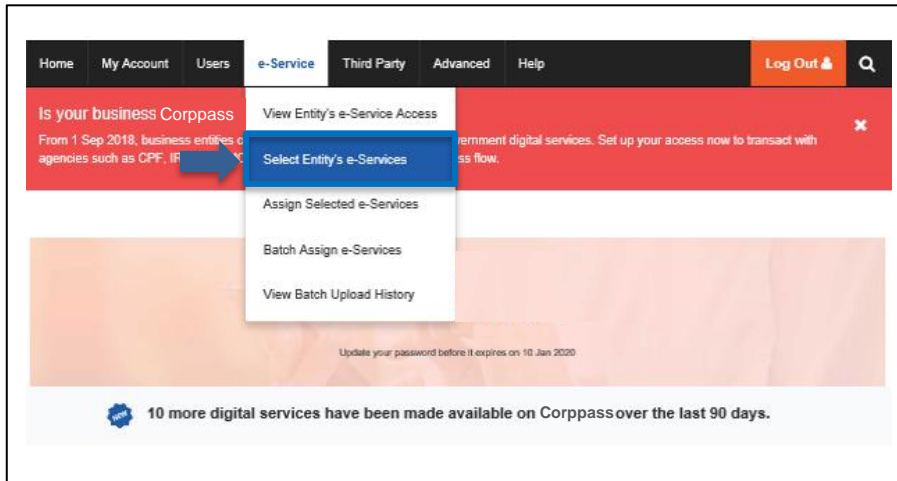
Home My Account Users e-Service Third Party Advanced Help Log Out

Is your business Corppass

From 1 Sep 2018, business entities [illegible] agencies such as CPF, IR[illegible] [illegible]vernment digital services. Set up your access now to transact with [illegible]ss flow.

View Entity's e-Service Access

Select Entity's e-Services

Assign Selected e-Services

Batch Assign e-Services

View Batch Upload History

Update your password before it expires on 10 Jan 2020

NEW

10 more digital services have been made available on Corppass over the last 90 days.